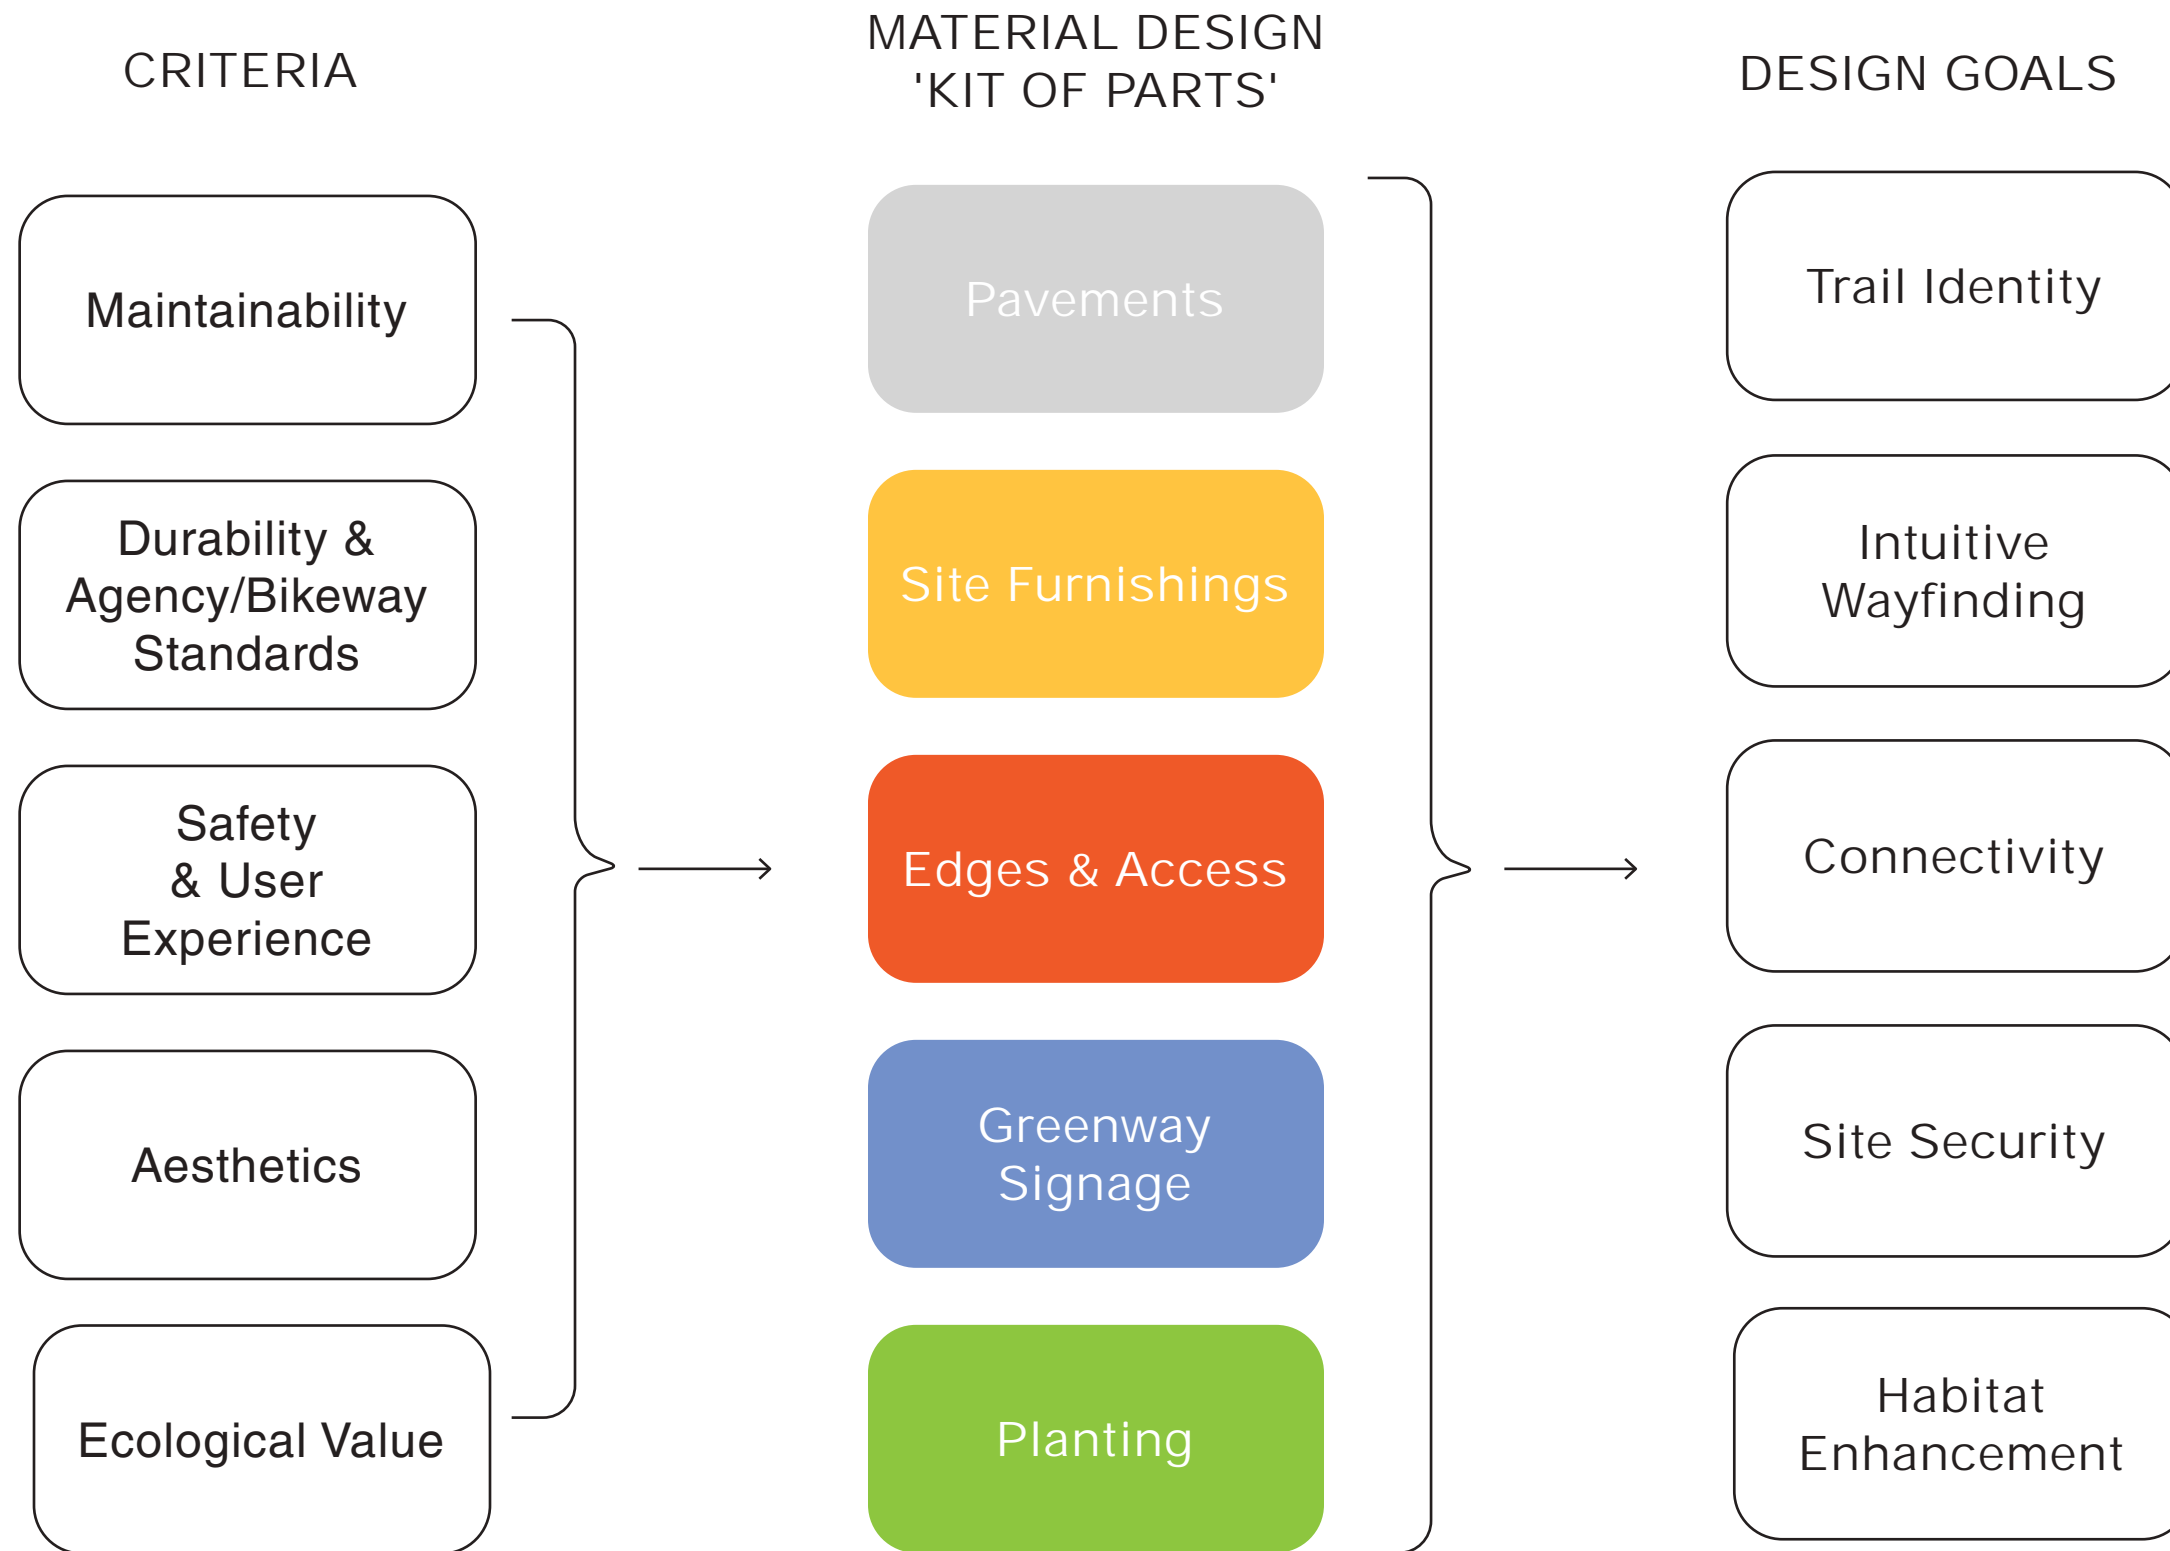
CRITERIA

MATERIAL DESIGN 'KIT OF PARTS'

DESIGN GOALS

Maintainability

Durability & Agency/Bikeway Standards

Safety & User Experience

Aesthetics

Ecological Value

Pavements

Site Furnishings

Edges & Access

Greenway Signage

Planting

Trail Identity

Intuitive Wayfinding

Connectivity

Site Security

Habitat Enhancement